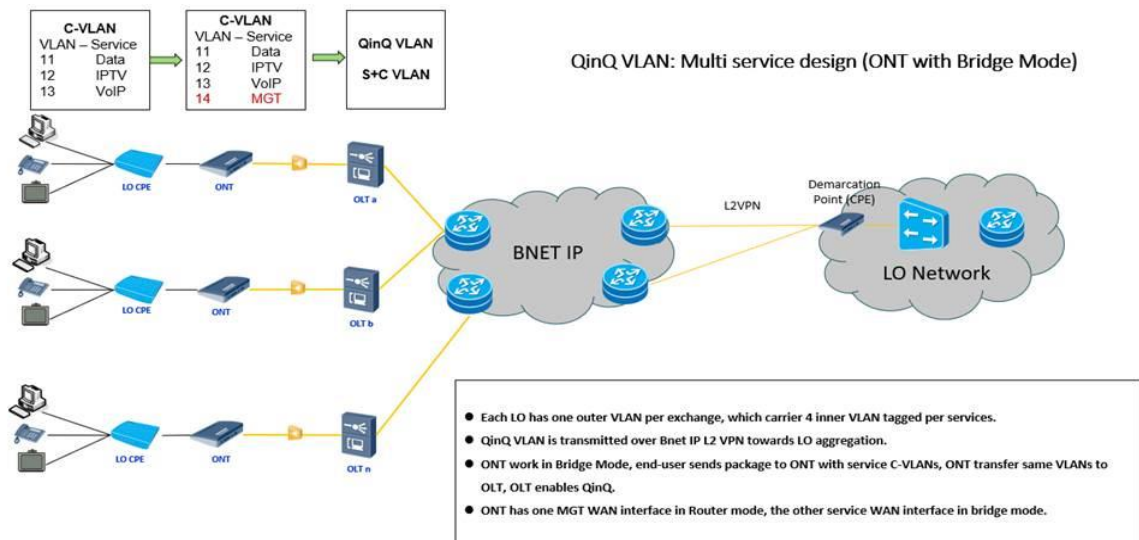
C-VLAN
VLAN – Service
11 Data
12 IPTV
13 VoIP

C-VLAN
VLAN – Service
11 Data
12 IPTV
13 VoIP
14 MGT

QinQ VLAN
S+C VLAN

QinQ VLAN: Multi service design (ONT with Bridge Mode)

LO CPE
ONT
OLT a

LO CPE
ONT
OLT b

LO CPE
ONT
OLT n

BNET IP

L2VPN

Demarcation Point (CPE)

LO Network

- Each LO has one outer VLAN per exchange, which carrier 4 inner VLAN tagged per services.
- QinQ VLAN is transmitted over Bnet IP L2 VPN towards LO aggregation.
- ONT work in Bridge Mode, end-user sends package to ONT with service C-VLANs, ONT transfer same VLANs to OLT, OLT enables QinQ.
- ONT has one MGT WAN interface in Router mode, the other service WAN interface in bridge mode.